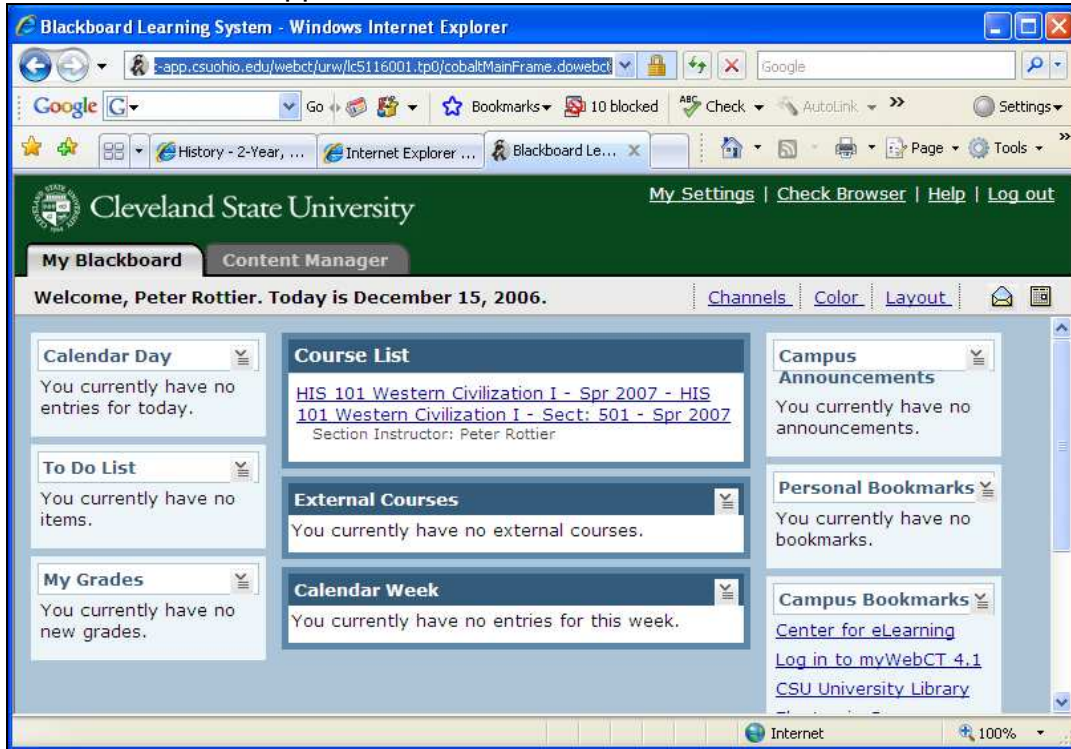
Blackboard Learning System - Windows Internet Explorer

t-app.csuohio.edu/webct/urw/lc5116001.tp0/cobaltMainFrame.dowebct

Google

Google G Go Bookmarks 10 blocked Check AutoLink » Settings

History - 2-Year, ... Internet Explorer ... Blackboard Le... Page Tools

Cleveland State University

My Settings | Check Browser | Help | Log out

My Blackboard Content Manager

Welcome, Peter Rottier. Today is December 15, 2006.

Channels Color Layout

Calendar Day
You currently have no entries for today.

To Do List
You currently have no items.

My Grades
You currently have no new grades.

Course List
HIS 101 Western Civilization I - Spr 2007 - HIS 101 Western Civilization I - Sect: 501 - Spr 2007
Section Instructor: Peter Rottier

External Courses
You currently have no external courses.

Calendar Week
You currently have no entries for this week.

Campus Announcements
You currently have no announcements.

Personal Bookmarks
You currently have no bookmarks.

Campus Bookmarks
Center for eLearning
Log in to myWebCT 4.1
CSU University Library
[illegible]

Internet 100%